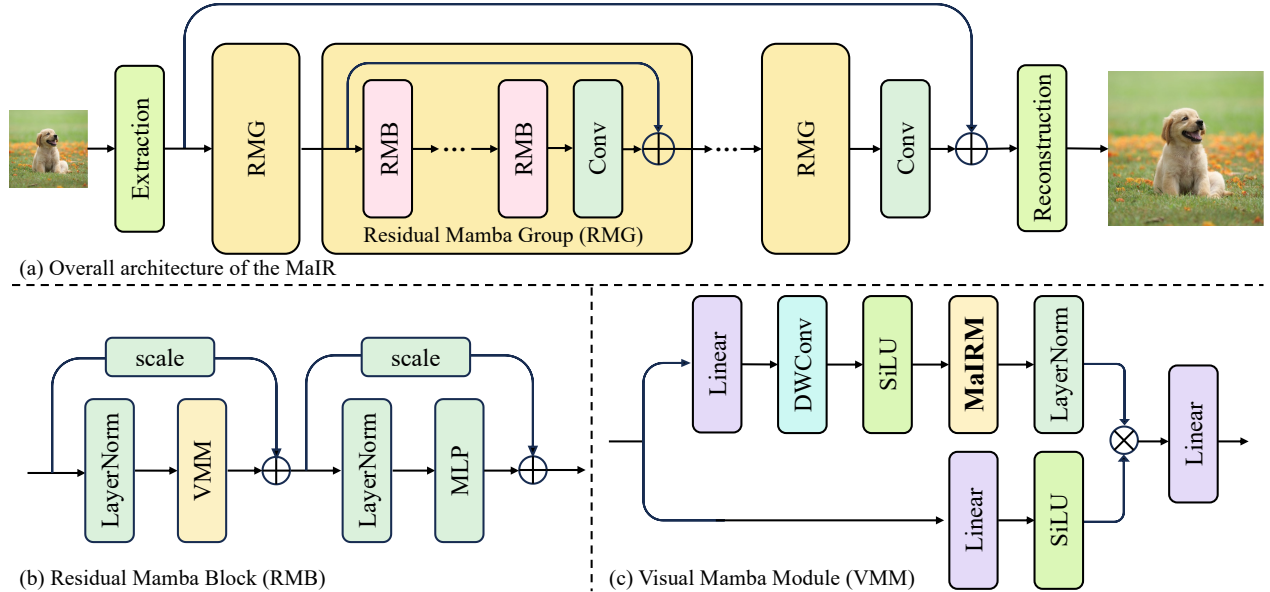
Extraction
RMG
RMB
RMB
Conv
Residual Mamba Group (RMG)
RMG
Conv
Reconstruction
(a) Overall architecture of the MaIR

scale
scale
LayerNorm
VMM
LayerNorm
MLP
(b) Residual Mamba Block (RMB)

Linear
DWConv
SiLU
MaIRM
LayerNorm
Linear
Linear
SiLU
(c) Visual Mamba Module (VMM)